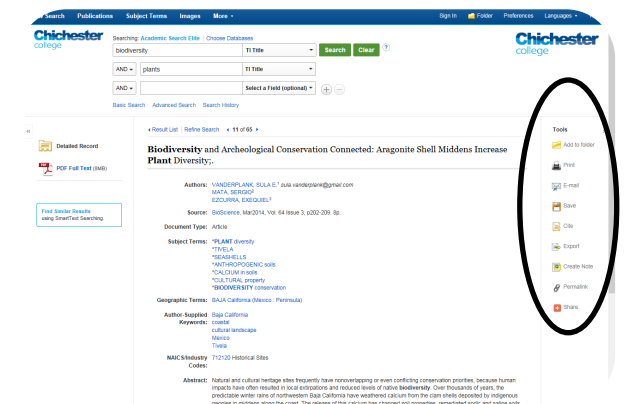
Search Publications Subject Terms Images More ▾ Sign In Folder Preferences Languages ▾

Chichester college

Searching: Academic Search Elite | Choose Databases

biodiversity TI Title ▾ Search Clear ?

AND ▾ plants TI Title ▾

AND ▾ Select a Field (optional) ▾ + −

Basic Search Advanced Search Search History

Chichester college

«

Detailed Record

PDF Full Text (8MB)

Find Similar Results using SmartText Searching.

◂ Result List Refine Search ◂ 11 of 65 ▸

Biodiversity and Archeological Conservation Connected: Aragonite Shell Middens Increase Plant Diversity;.

Authors: VANDERPLANK, SULA E.¹ sula.vanderplank@gmail.com
MATA, SERGIO²
EZCURRA, EXEQUIEL³

Source: BioScience. Mar2014, Vol. 64 Issue 3, p202-209. 8p.

Document Type: Article

Subject Terms: *PLANT diversity
*TIVELA
*SEASHELLS
*ANTHROPOGENIC soils
*CALCIUM in soils
*CULTURAL property
*BIODIVERSITY conservation

Geographic Terms: BAJA California (Mexico : Peninsula)

Author-Supplied Keywords: Baja California
coastal
cultural landscape
Mexico
Tivela

NAICS/Industry Codes: 712120 Historical Sites

Abstract: Natural and cultural heritage sites frequently have nonoverlapping or even conflicting conservation priorities, because human impacts have often resulted in local extirpations and reduced levels of native biodiversity. Over thousands of years, the predictable winter rains of northwestern Baja California have weathered calcium from the clam shells deposited by indigenous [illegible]

Tools
Add to folder
Print
E-mail
Save
Cite
Export
Create Note
Permalink
Share